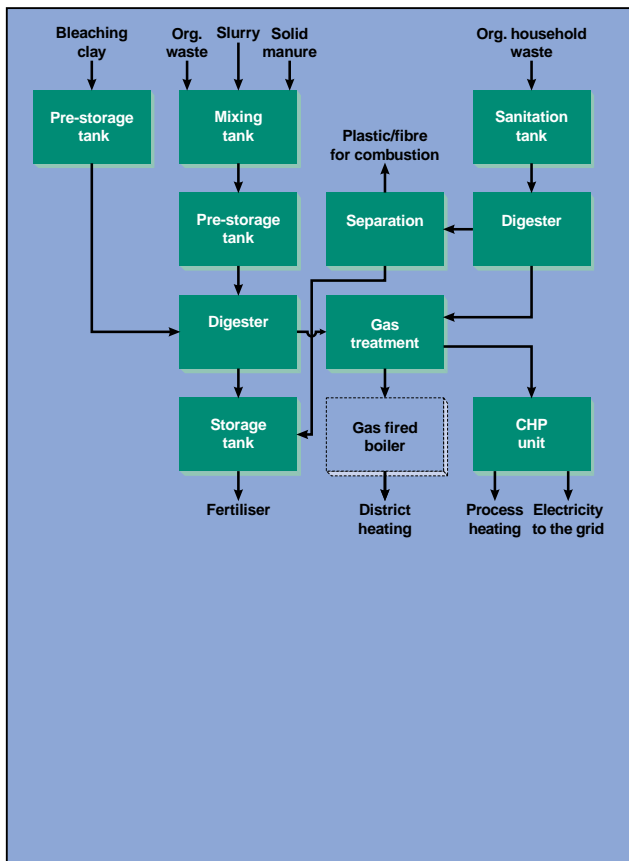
Bleaching clay

Org. waste

Slurry

Solid manure

Org. household waste

Pre-storage tank

Mixing tank

Sanitation tank

Plastic/fibre for combustion

Pre-storage tank

Separation

Digester

Digester

Gas treatment

Storage tank

Gas fired boiler

CHP unit

Fertiliser

District heating

Process heating

Electricity to the grid